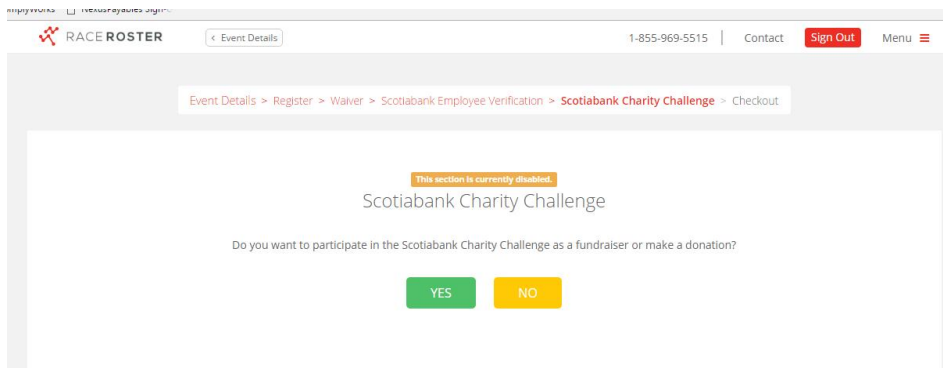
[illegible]mplyWorks NexusPayables Sign-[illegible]

RACE ROSTER

‹ Event Details

1-855-969-5515 | Contact Sign Out Menu

Event Details > Register > Waiver > Scotiabank Employee Verification > Scotiabank Charity Challenge > Checkout

This section is currently disabled.

Scotiabank Charity Challenge

Do you want to participate in the Scotiabank Charity Challenge as a fundraiser or make a donation?

YES NO